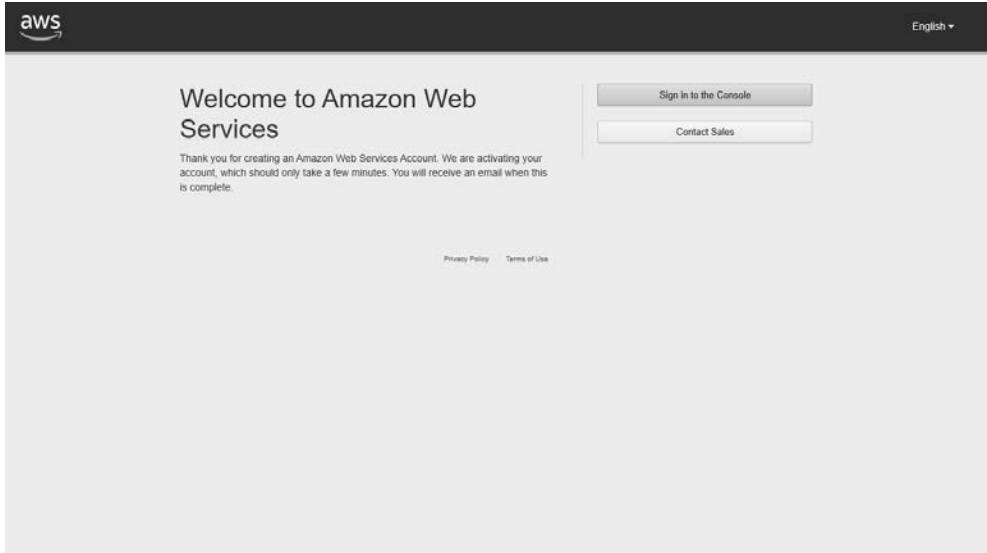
aws

English ▾

Welcome to Amazon Web Services

Thank you for creating an Amazon Web Services Account. We are activating your account, which should only take a few minutes. You will receive an email when this is complete.

Sign in to the Console

Contact Sales

Privacy Policy Terms of Use